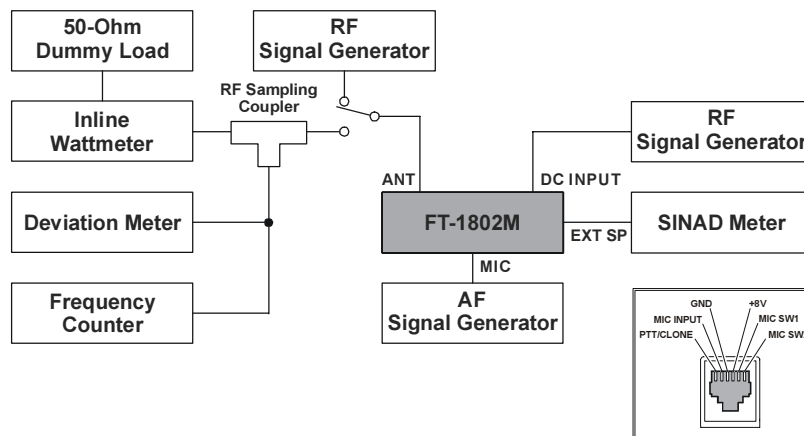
50-Ohm Dummy Load

RF Signal Generator

RF Sampling Coupler

Inline Wattmeter

RF Signal Generator

ANT

DC INPUT

Deviation Meter

FT-1802M

EXT SP

SINAD Meter

MIC

Frequency Counter

AF Signal Generator

GND

+8V

MIC INPUT

MIC SW1

PTT/CLONE

MIC SW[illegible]